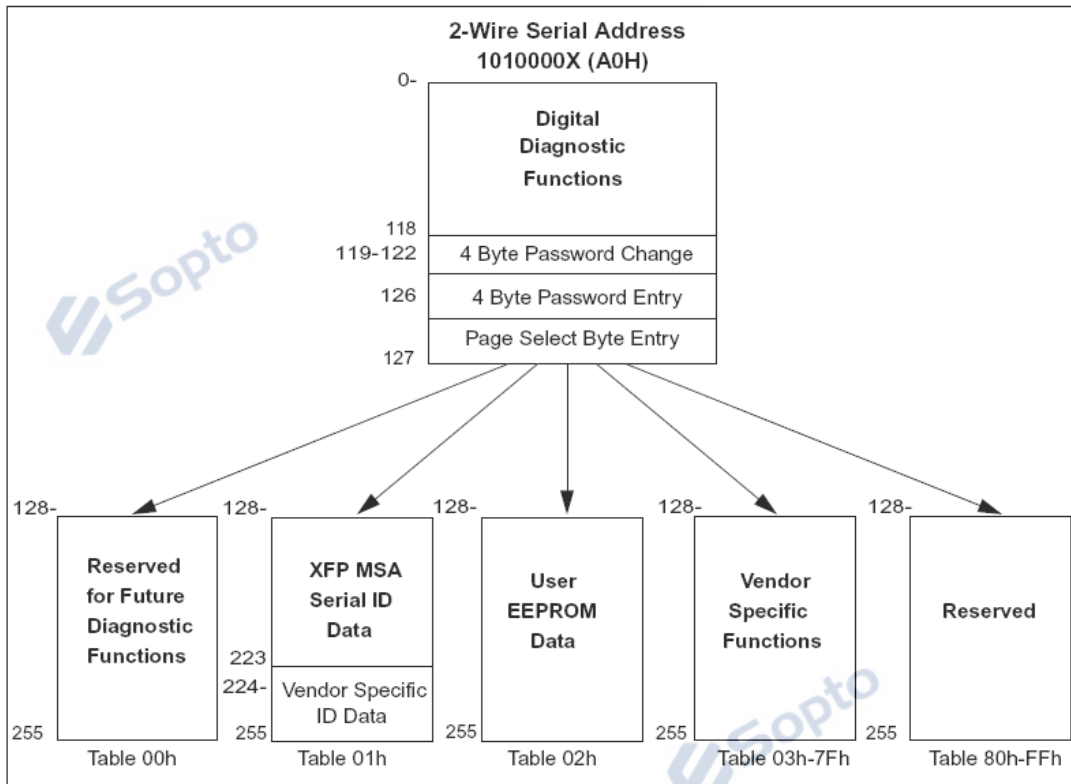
2-Wire Serial Address
1010000X (A0H)

0-

Digital Diagnostic Functions

118

119-122 4 Byte Password Change

126 4 Byte Password Entry

Page Select Byte Entry

127

Sopto

128-

Reserved for Future Diagnostic Functions

255

Table 00h

128-

XFP MSA Serial ID Data

223

224-

Vendor Specific ID Data

255

Table 01h

128-

User EEPROM Data

255

Table 02h

128-

Vendor Specific Functions

255

Table 03h-7Fh

128-

Reserved

255

Table 80h-FFh

Sopto